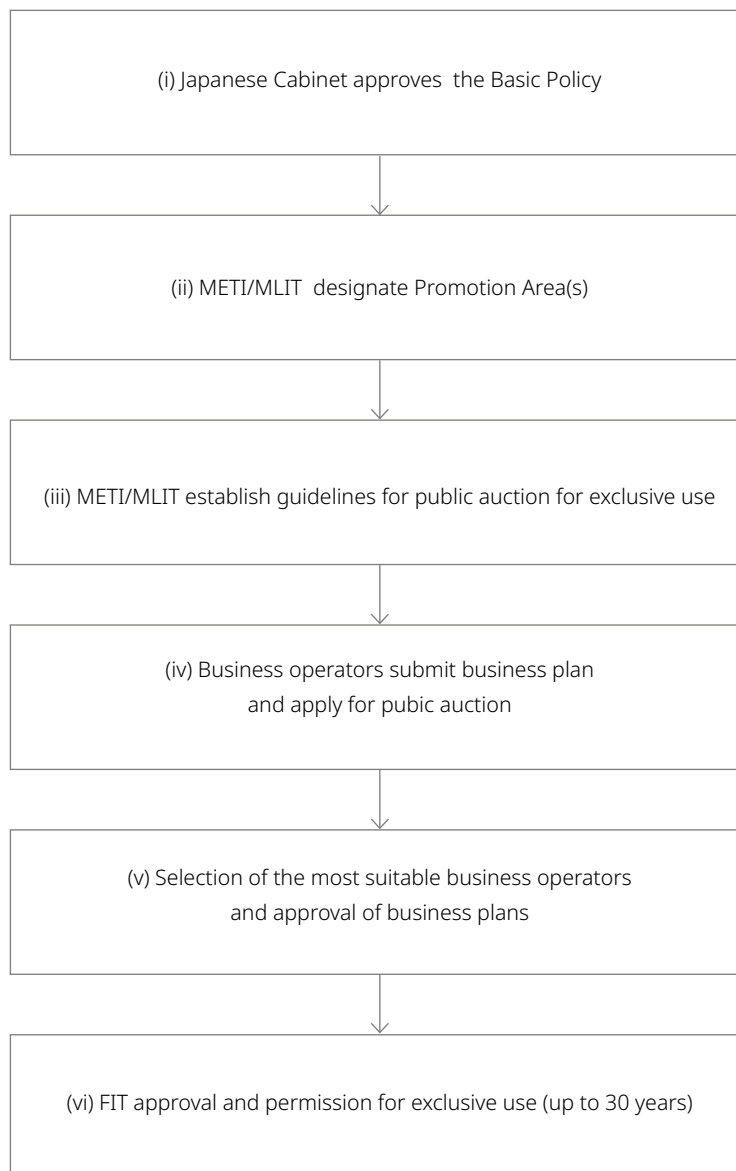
(i) Japanese Cabinet approves the Basic Policy

(ii) METI/MLIT designate Promotion Area(s)

(iii) METI/MLIT establish guidelines for public auction for exclusive use

(iv) Business operators submit business plan and apply for pubic auction

(v) Selection of the most suitable business operators and approval of business plans

(vi) FIT approval and permission for exclusive use (up to 30 years)